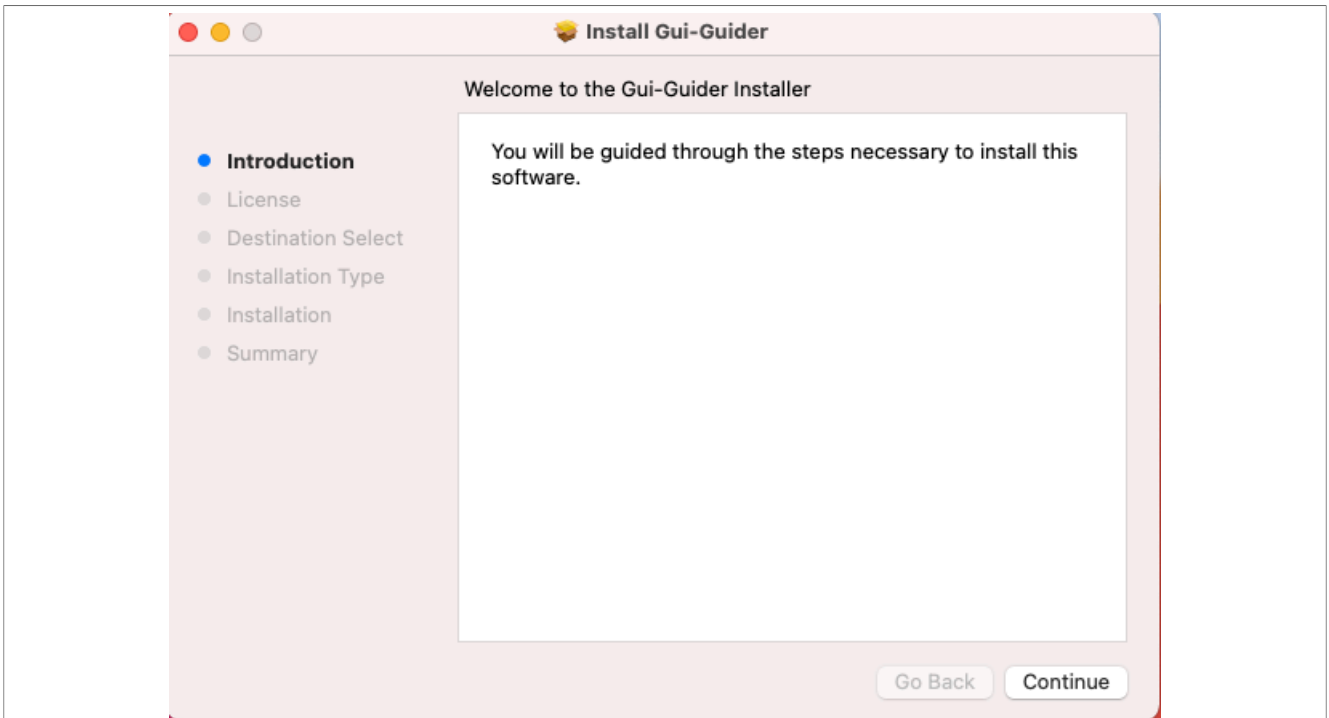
Install Gui-Guider

Welcome to the Gui-Guider Installer

Introduction
License
Destination Select
Installation Type
Installation
Summary

You will be guided through the steps necessary to install this software.

Go Back
Continue